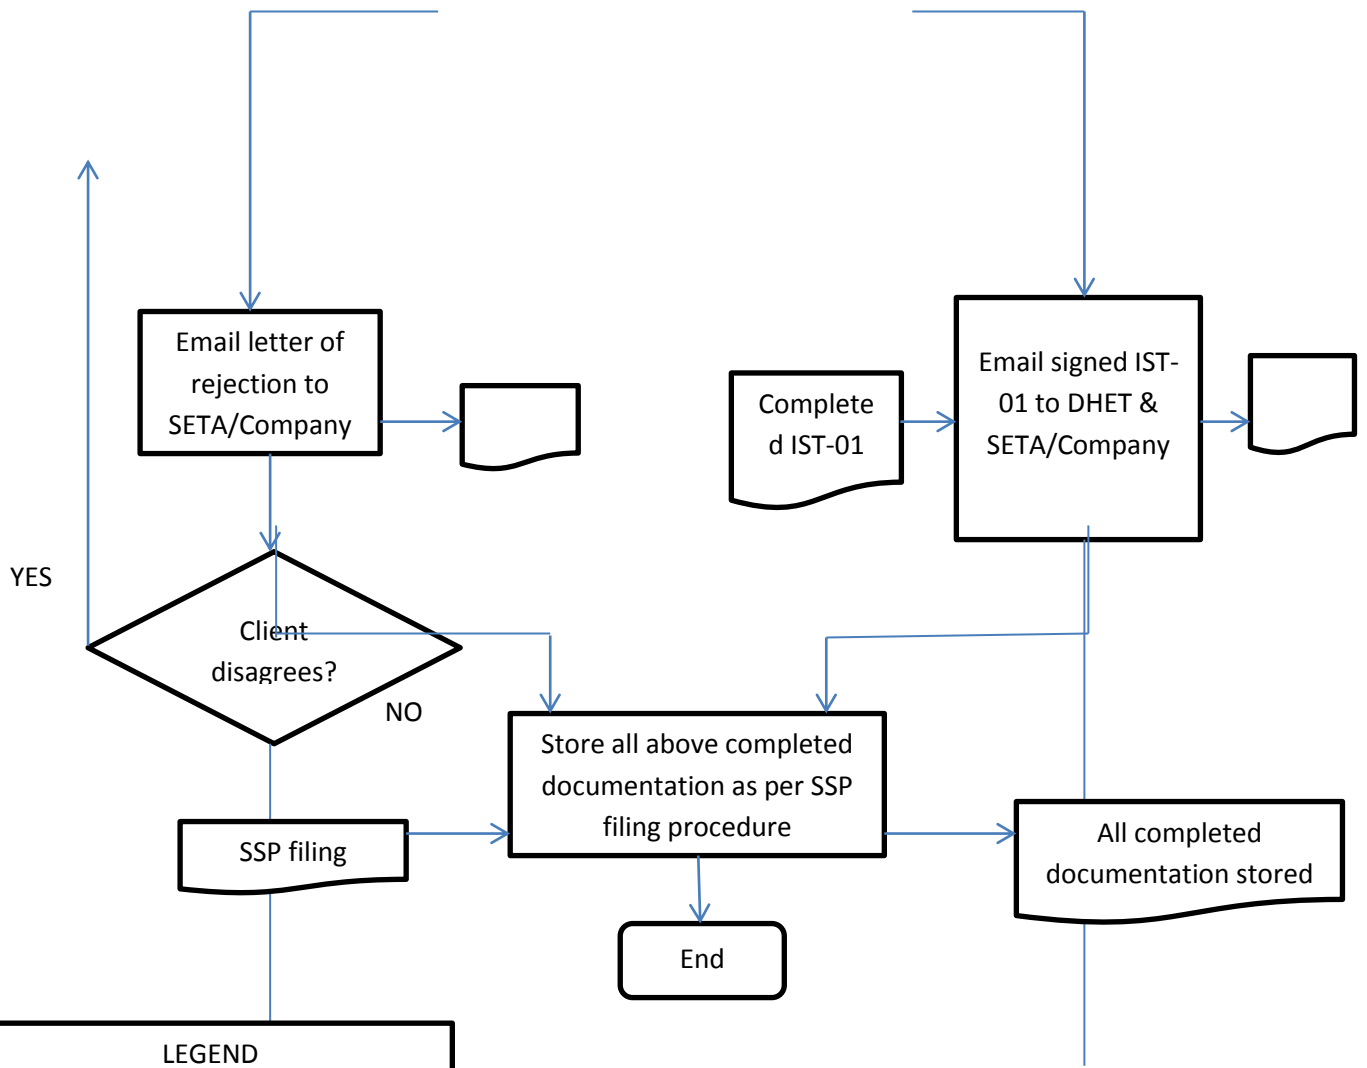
Email letter of rejection to SETA/Company

Complete d IST-01

Email signed IST-01 to DHET & SETA/Company

YES

Client disagrees?

NO

Store all above completed documentation as per SSP filing procedure

SSP filing

All completed documentation stored

End

LEGEND